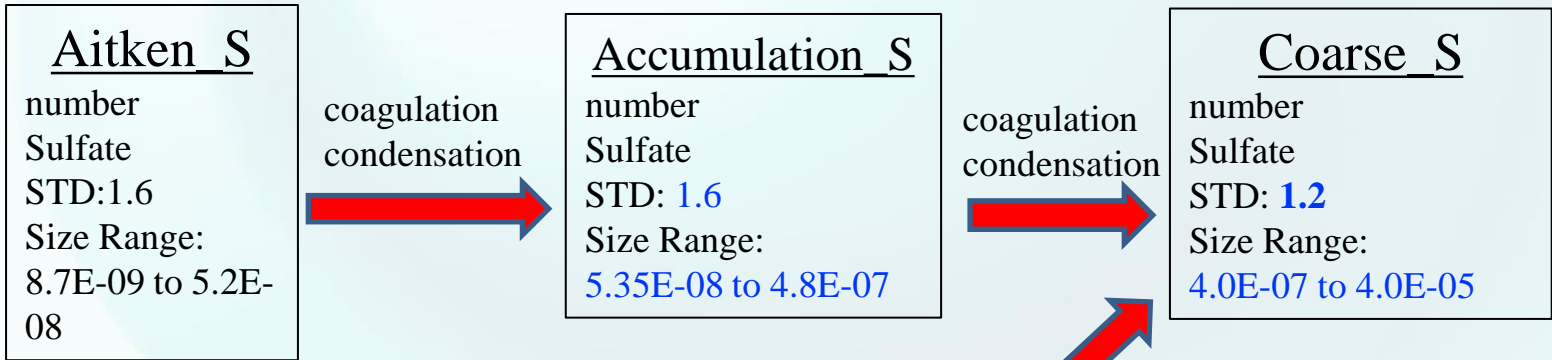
Aitken_S
number
Sulfate
STD:1.6
Size Range:
8.7E-09 to 5.2E-08

coagulation
condensation

Accumulation_S
number
Sulfate
STD: 1.6
Size Range:
5.35E-08 to 4.8E-07

coagulation
condensation

Coarse_S
number
Sulfate
STD: 1.2
Size Range:
4.0E-07 to 4.0E-05